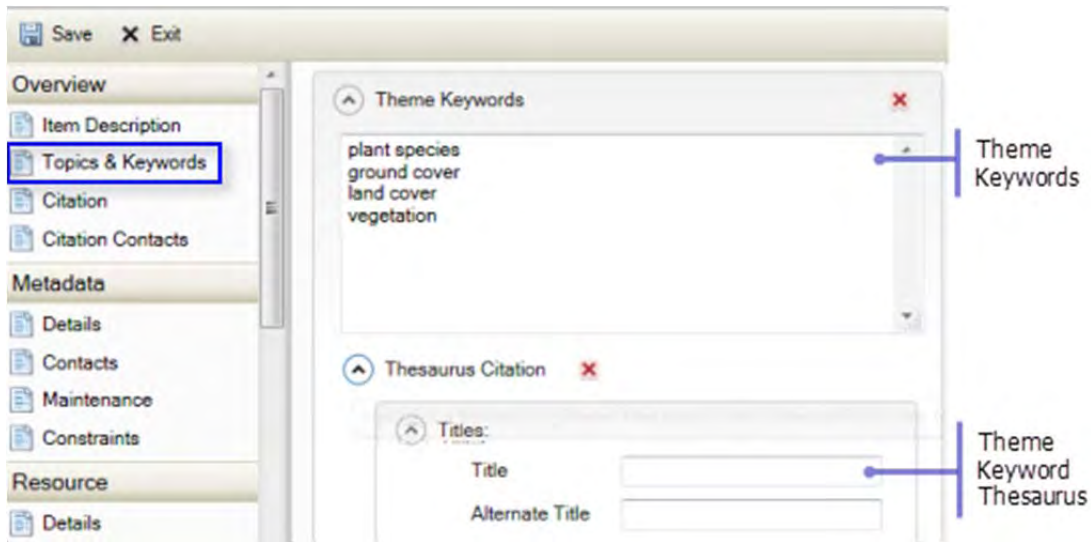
Save Exit

Overview
Item Description
Topics & Keywords
Citation
Citation Contacts
Metadata
Details
Contacts
Maintenance
Constraints
Resource
Details

Theme Keywords

plant species
ground cover
land cover
vegetation

Theme Keywords

Thesaurus Citation

Titles:
Title
Alternate Title

Theme Keyword Thesaurus